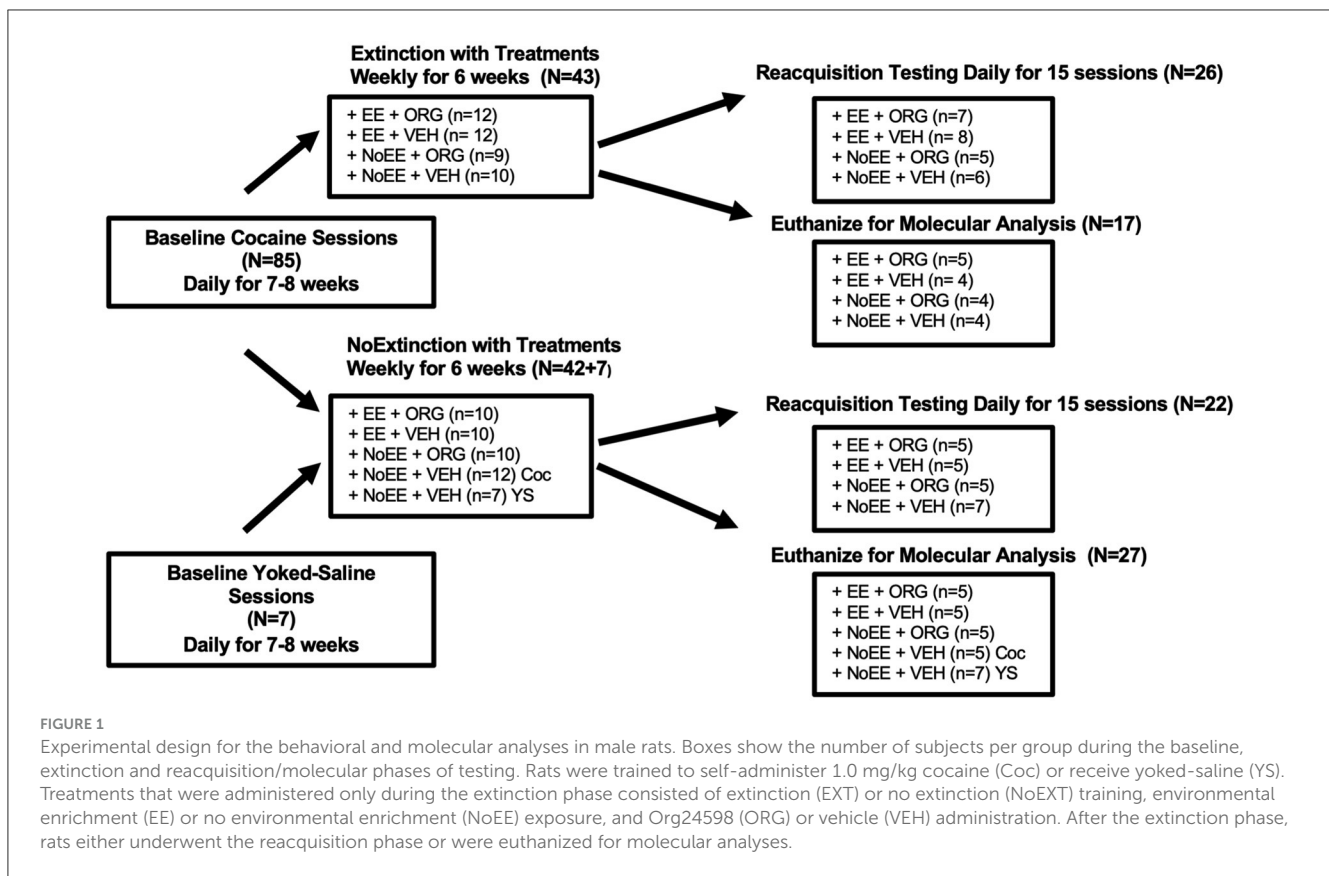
Extinction with Treatments
Weekly for 6 weeks (N=43)

+ EE + ORG (n=12)
+ EE + VEH (n= 12)
+ NoEE + ORG (n=9)
+ NoEE + VEH (n=10)

Reacquisition Testing Daily for 15 sessions (N=26)

+ EE + ORG (n=7)
+ EE + VEH (n= 8)
+ NoEE + ORG (n=5)
+ NoEE + VEH (n=6)

Euthanize for Molecular Analysis (N=17)

+ EE + ORG (n=5)
+ EE + VEH (n= 4)
+ NoEE + ORG (n=4)
+ NoEE + VEH (n=4)

Baseline Cocaine Sessions
(N=85)
Daily for 7-8 weeks

NoExtinction with Treatments
Weekly for 6 weeks (N=42+7)

+ EE + ORG (n=10)
+ EE + VEH (n=10)
+ NoEE + ORG (n=10)
+ NoEE + VEH (n=12) Coc
+ NoEE + VEH (n=7) YS

Reacquisition Testing Daily for 15 sessions (N=22)

+ EE + ORG (n=5)
+ EE + VEH (n=5)
+ NoEE + ORG (n=5)
+ NoEE + VEH (n=7)

Euthanize for Molecular Analysis (N=27)

+ EE + ORG (n=5)
+ EE + VEH (n=5)
+ NoEE + ORG (n=5)
+ NoEE + VEH (n=5) Coc
+ NoEE + VEH (n=7) YS

Baseline Yoked-Saline
Sessions
(N=7)
Daily for 7-8 weeks

FIGURE 1
Experimental design for the behavioral and molecular analyses in male rats. Boxes show the number of subjects per group during the baseline, extinction and reacquisition/molecular phases of testing. Rats were trained to self-administer 1.0 mg/kg cocaine (Coc) or receive yoked-saline (YS). Treatments that were administered only during the extinction phase consisted of extinction (EXT) or no extinction (NoEXT) training, environmental enrichment (EE) or no environmental enrichment (NoEE) exposure, and Org24598 (ORG) or vehicle (VEH) administration. After the extinction phase, rats either underwent the reacquisition phase or were euthanized for molecular analyses.